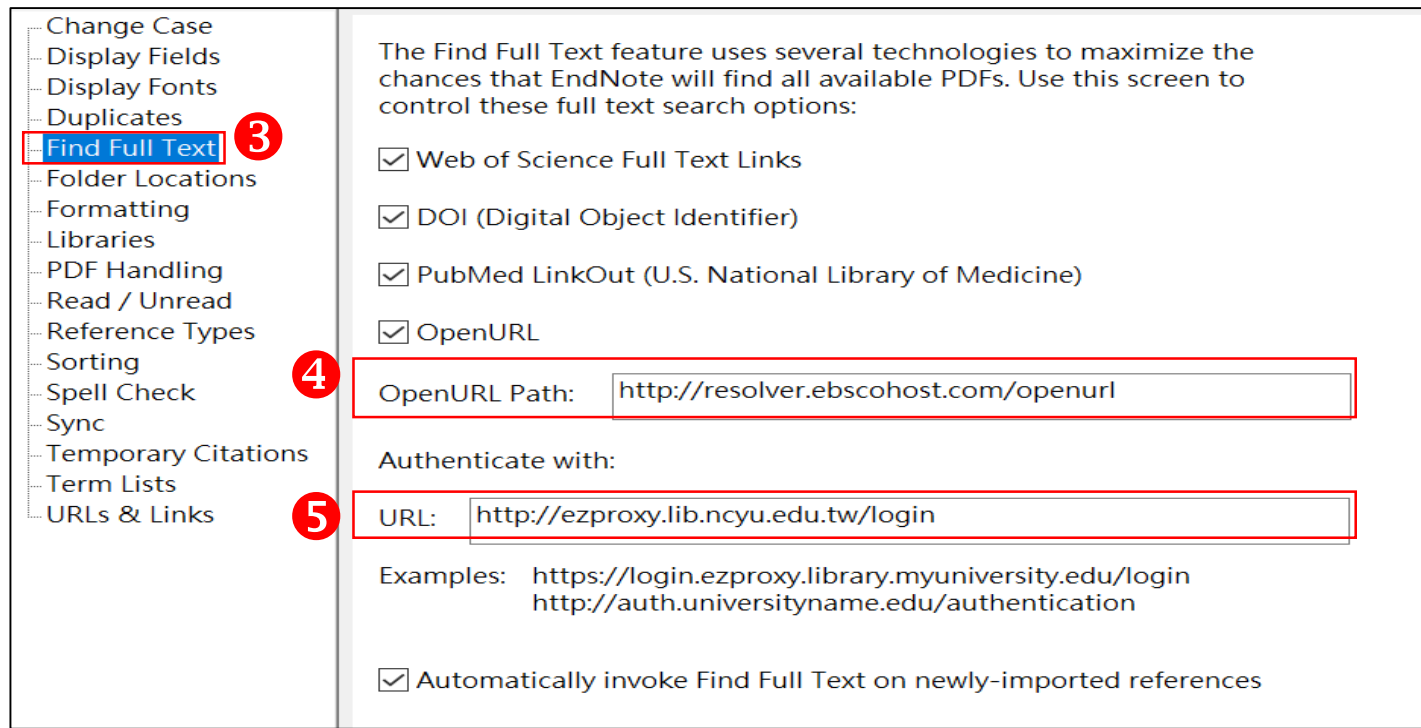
Change Case
Display Fields
Display Fonts
Duplicates
Find Full Text
Folder Locations
Formatting
Libraries
PDF Handling
Read / Unread
Reference Types
Sorting
Spell Check
Sync
Temporary Citations
Term Lists
URLs & Links

3

The Find Full Text feature uses several technologies to maximize the chances that EndNote will find all available PDFs. Use this screen to control these full text search options:

☑ Web of Science Full Text Links

☑ DOI (Digital Object Identifier)

☑ PubMed LinkOut (U.S. National Library of Medicine)

☑ OpenURL

4

OpenURL Path: http://resolver.ebscohost.com/openurl

Authenticate with:

5

URL: http://ezproxy.lib.ncyu.edu.tw/login

Examples: https://login.ezproxy.library.myuniversity.edu/login
http://auth.universityname.edu/authentication

☑ Automatically invoke Find Full Text on newly-imported references